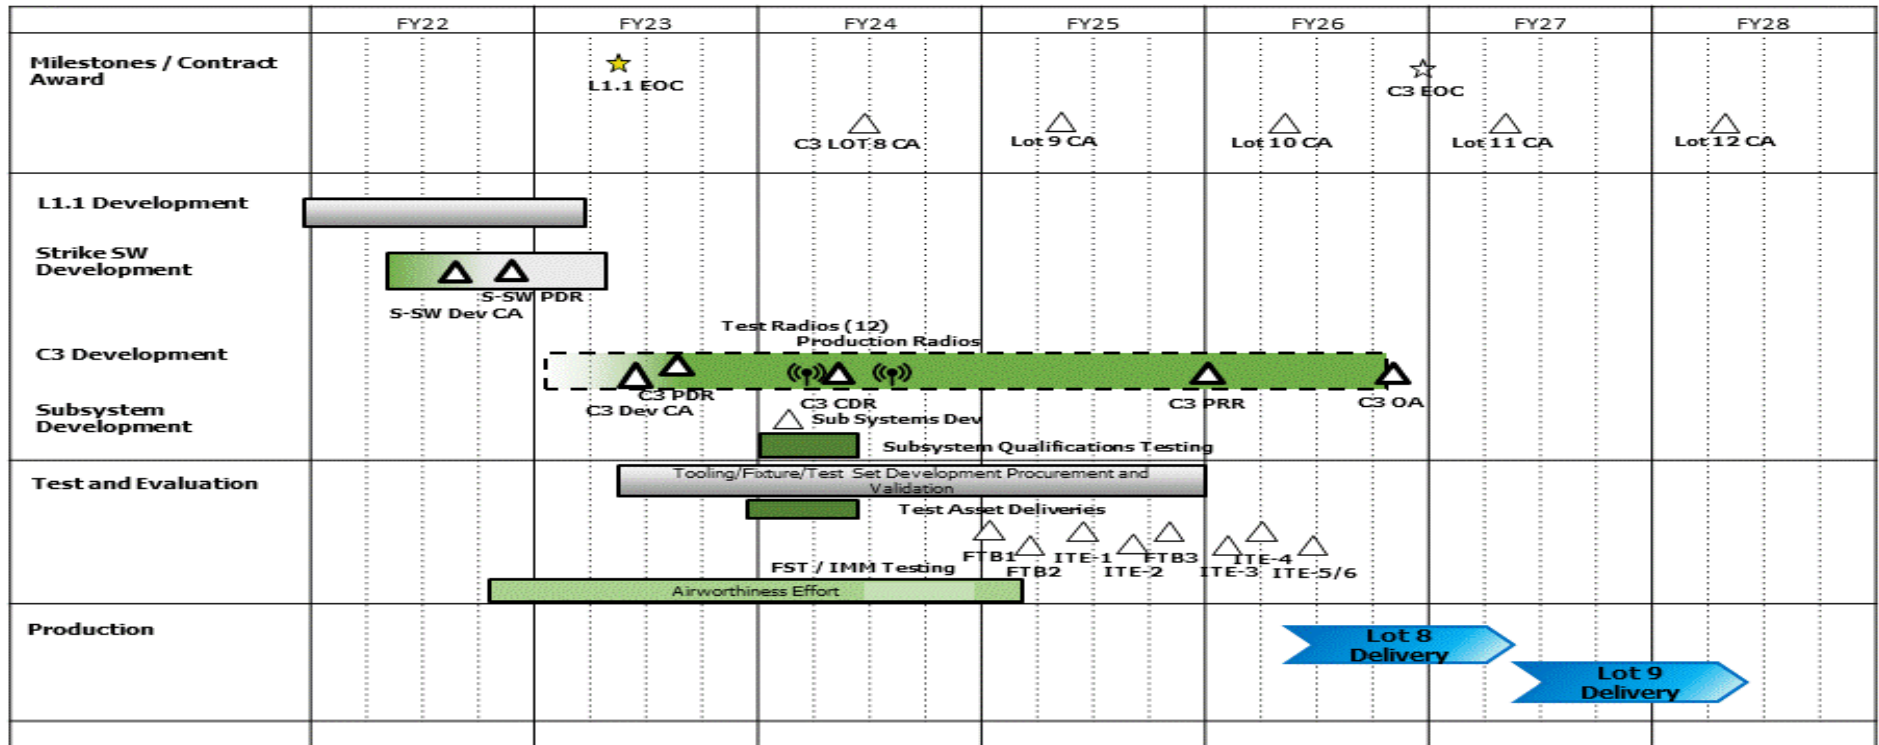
| | FY22 | FY23 | FY24 | FY25 | FY26 | FY27 | FY28 |
|---|---|---|---|---|---|---|---|

Milestones / Contract Award

L1.1 EOC

C3 EOC

C3 LOT 8 CA

Lot 9 CA

Lot 10 CA

Lot 11 CA

Lot 12 CA

L1.1 Development

Strike SW Development

S-SW PDR

S-SW Dev CA

Test Radios (12)

Production Radios

C3 Development

C3 PDR

C3 Dev CA

C3 CDR

C3 PRR

C3 OA

Subsystem Development

Sub Systems Dev

Subsystem Qualifications Testing

Test and Evaluation

Tooling/Fixture/Test Set Development Procurement and Validation

Test Asset Deliveries

FTB1

FTB2

ITE-1

ITE-2

FTB3

ITE-3

ITE-4

ITE-5/6

FST / IMM Testing

Airworthiness Effort

Production

Lot 8 Delivery

Lot 9 Delivery